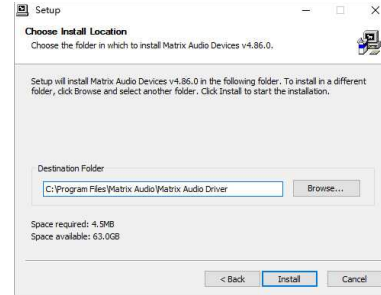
Setup

Choose Install Location

Choose the folder in which to install Matrix Audio Devices v4.86.0.

Setup will install Matrix Audio Devices v4.86.0 in the following folder. To install in a different folder, click Browse and select another folder. Click Install to start the installation.

Destination Folder

C:\Program Files\Matrix Audio\Matrix Audio Driver

Browse...

Space required: 4.5MB
Space available: 63.0GB

< Back
Install
Cancel